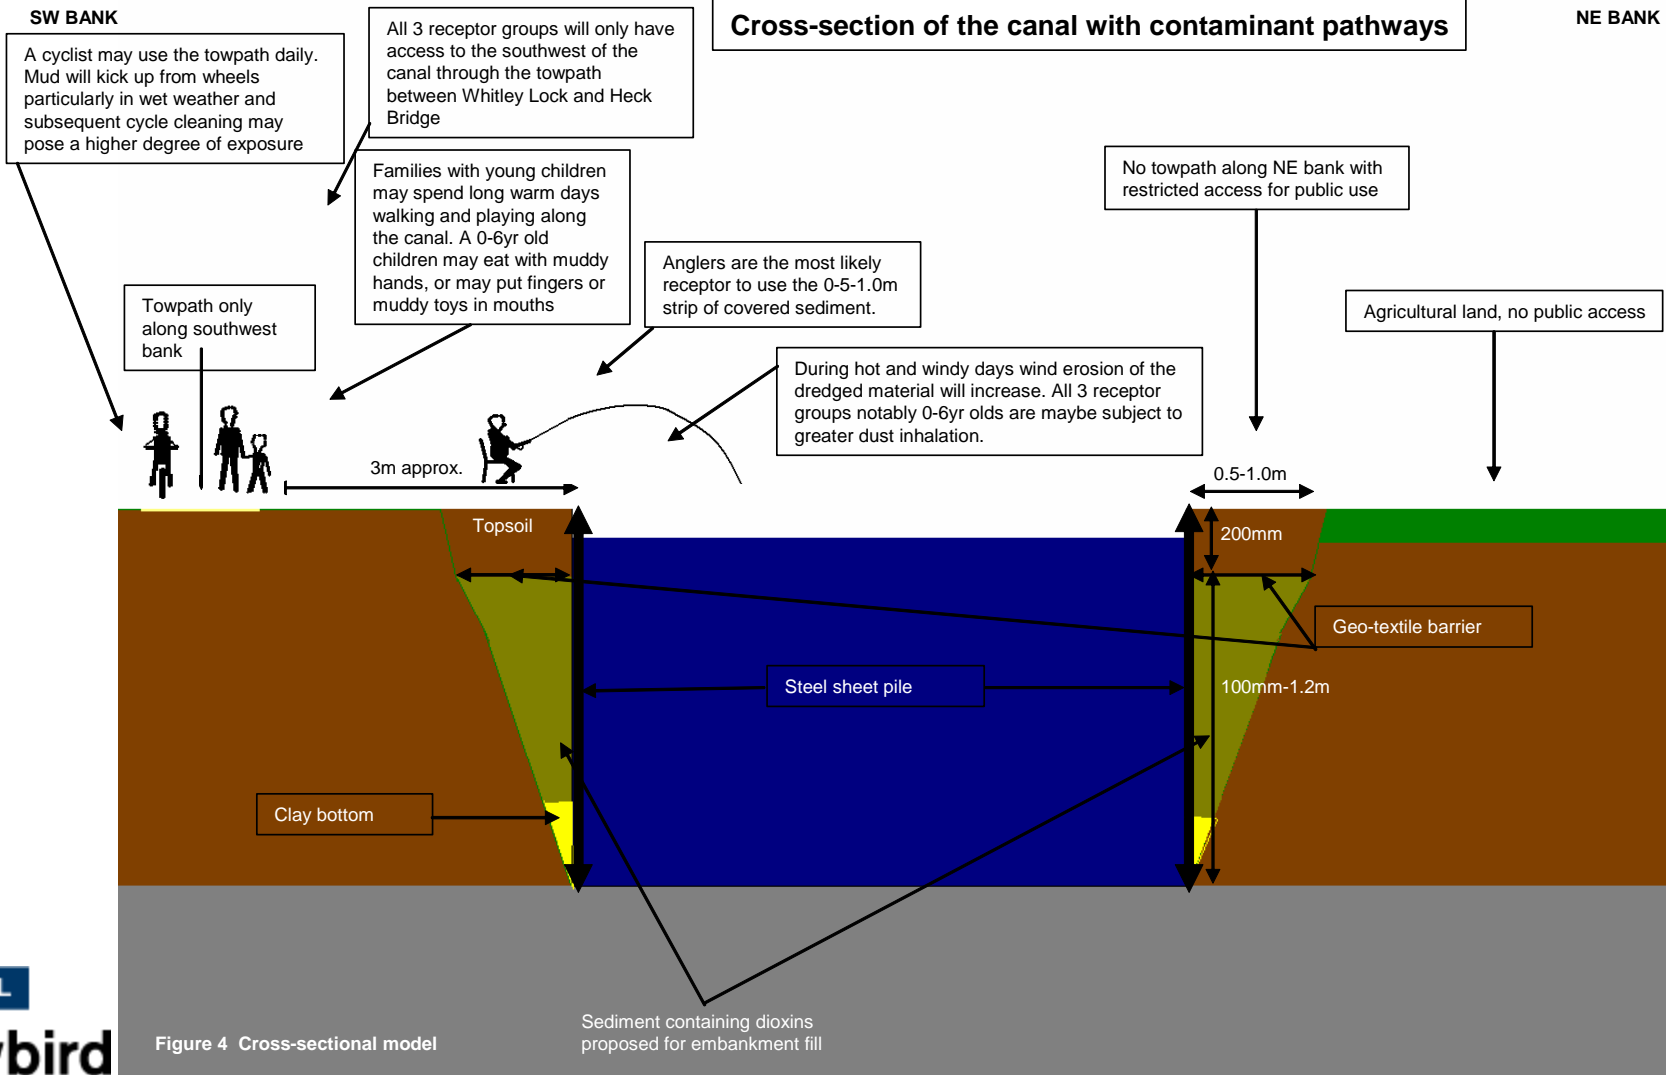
SW BANK

All 3 receptor groups will only have access to the southwest of the canal through the towpath between Whitley Lock and Heck Bridge

Cross-section of the canal with contaminant pathways

NE BANK

A cyclist may use the towpath daily. Mud will kick up from wheels particularly in wet weather and subsequent cycle cleaning may pose a higher degree of exposure

Families with young children may spend long warm days walking and playing along the canal. A 0-6yr old children may eat with muddy hands, or may put fingers or muddy toys in mouths

No towpath along NE bank with restricted access for public use

Towpath only along southwest bank

Anglers are the most likely receptor to use the 0-5-1.0m strip of covered sediment.

Agricultural land, no public access

During hot and windy days wind erosion of the dredged material will increase. All 3 receptor groups notably 0-6yr olds are maybe subject to greater dust inhalation.

3m approx.

0.5-1.0m

Topsoil

200mm

Geo-textile barrier

Steel sheet pile

100mm-1.2m

Clay bottom

L

bird

Figure 4 Cross-sectional model

Sediment containing dioxins proposed for embankment fill